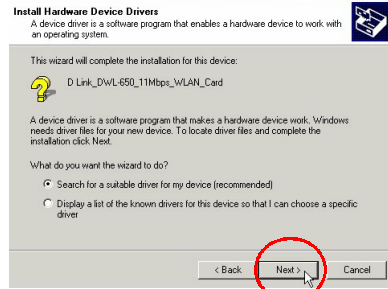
Install Hardware Device Drivers
A device driver is a software program that enables a hardware device to work with an operating system.

This wizard will complete the installation for this device:

D Link_DWL-650_11Mbps_WLAN_Card

A device driver is a software program that makes a hardware device work. Windows needs driver files for your new device. To locate driver files and complete the installation click Next.

What do you want the wizard to do?

Search for a suitable driver for my device (recommended)

Display a list of the known drivers for this device so that I can choose a specific driver

< Back
Next >
Cancel